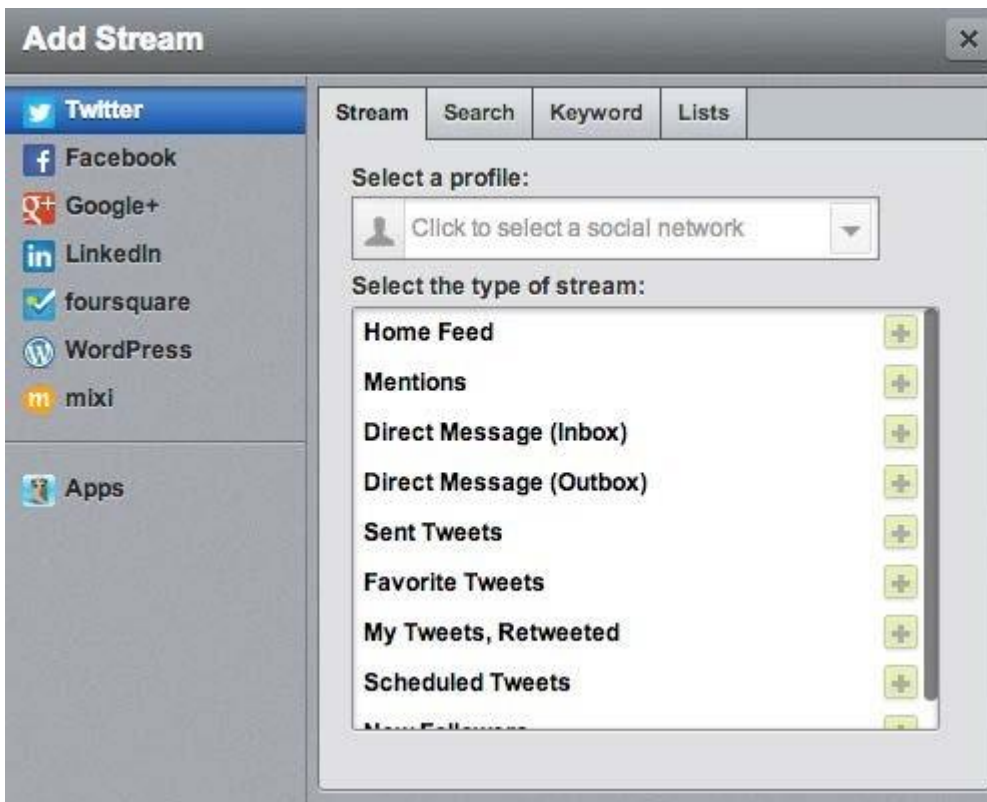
Add Stream

×

Twitter
Facebook
Google+
LinkedIn
foursquare
WordPress
mixi

Apps

Stream | Search | Keyword | Lists

Select a profile:

Click to select a social network

Select the type of stream:

Home Feed
Mentions
Direct Message (Inbox)
Direct Message (Outbox)
Sent Tweets
Favorite Tweets
My Tweets, Retweeted
Scheduled Tweets
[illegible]